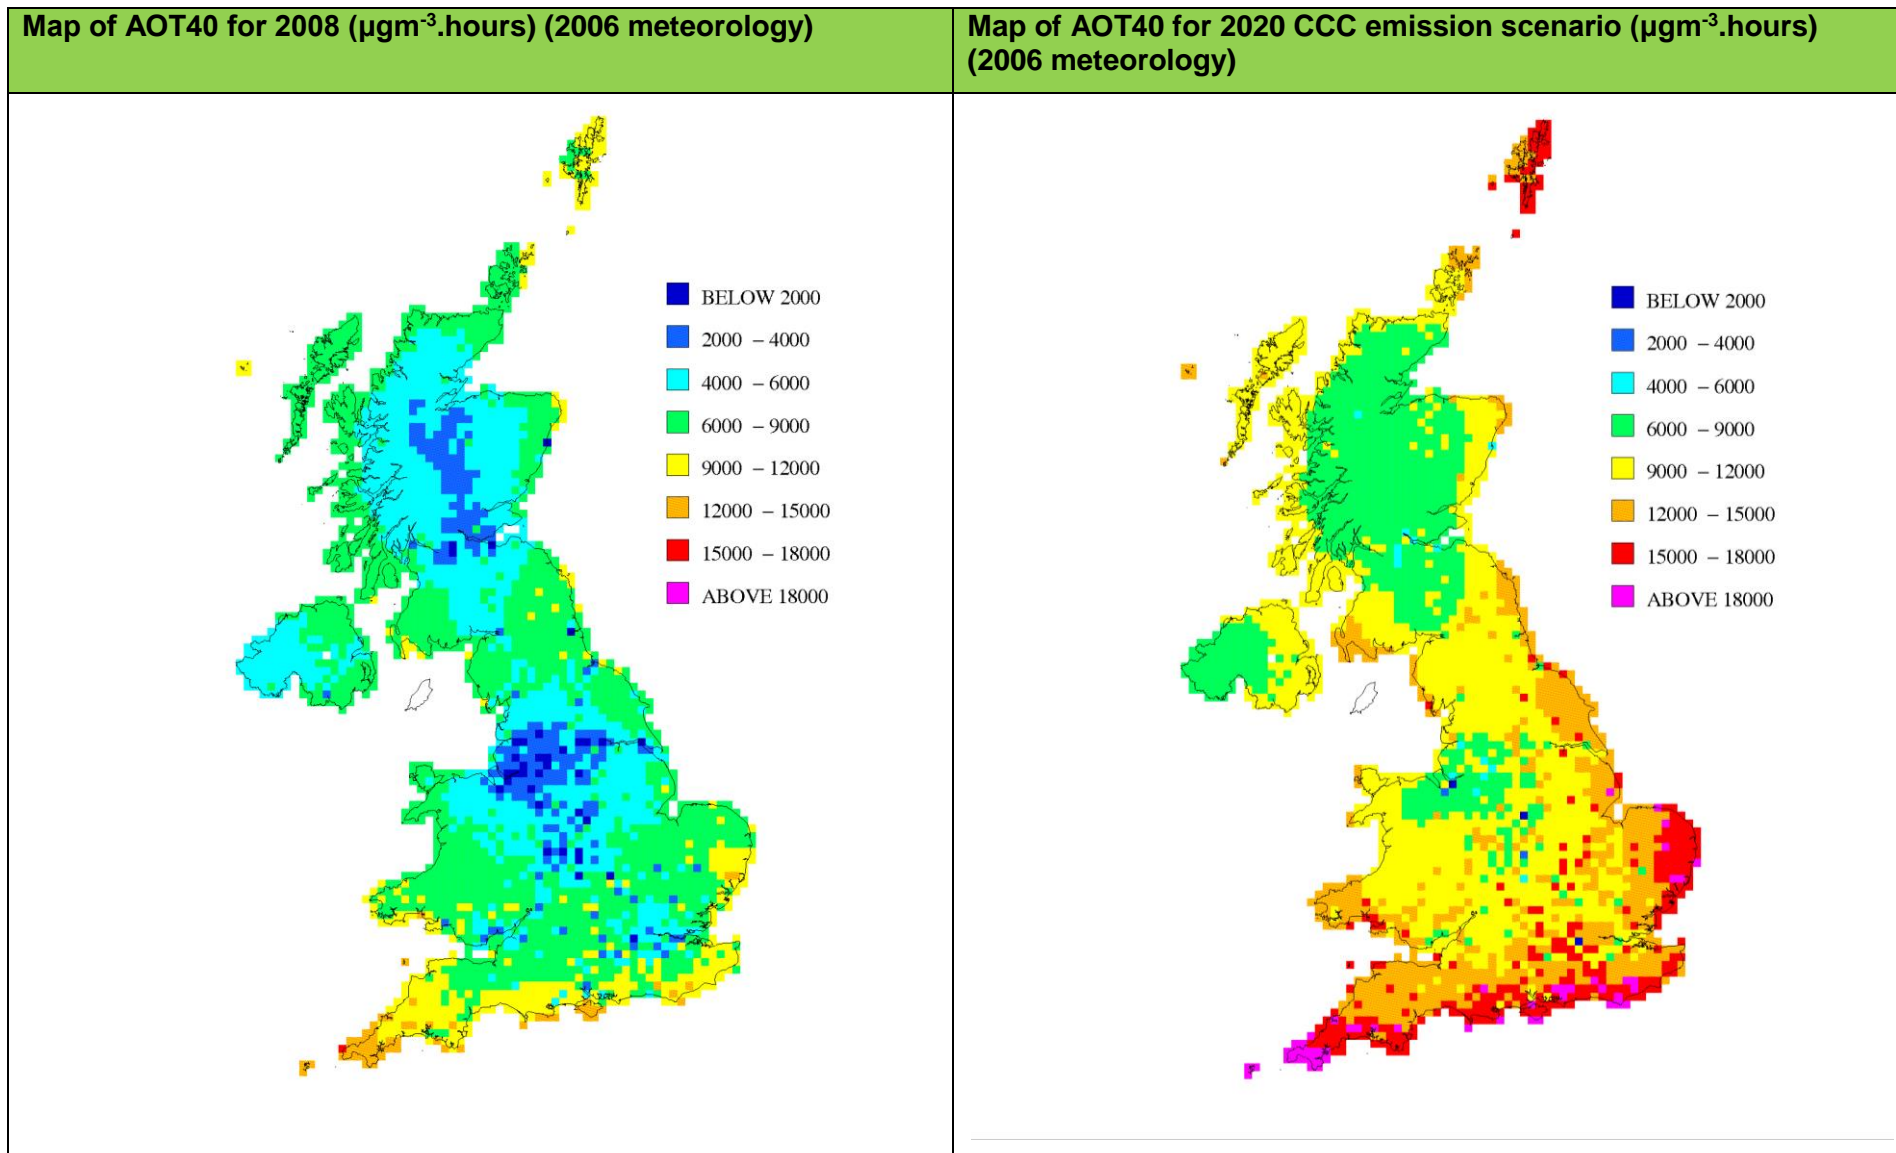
| Map of AOT40 for 2008 (μgm$^{-3}$.hours) (2006 meteorology) | Map of AOT40 for 2020 CCC emission scenario (μgm$^{-3}$.hours) (2006 meteorology) |
|---|---|
| BELOW 2000<br>2000 – 4000<br>4000 – 6000<br>6000 – 9000<br>9000 – 12000<br>12000 – 15000<br>15000 – 18000<br>ABOVE 18000 | BELOW 2000<br>2000 – 4000<br>4000 – 6000<br>6000 – 9000<br>9000 – 12000<br>12000 – 15000<br>15000 – 18000<br>ABOVE 18000 |